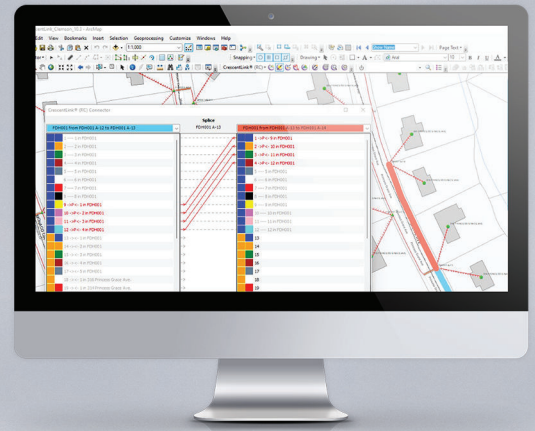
CrescentLink_Connect_10.2 - ArcMap

Edit View Bookmarks Insert Selection Geoprocessing Customize Windows Help

1:1,000

Snapping

Drawing

Arial

10

Page Text

CrescentLink (RC)

CrescentLink® (RC) Connector

Splice

PDH001 A-13

PDH001 From PDH001 A-12 to PDH001 A-13

PDH001 From PDH001 A-12 to PDH001 A-13

1 - <<F>> - 1 in PDH001

2 - <<F>> - 2 in PDH001

3 - <<F>> - 3 in PDH001

4 - <<F>> - 4 in PDH001

5 - <<F>> - 5 in PDH001

6 - <<F>> - 6 in PDH001

7 - <<F>> - 7 in PDH001

8 - <<F>> - 8 in PDH001

9 - <<F>> - 1 in PDH001

10 - <<F>> - 2 in PDH001

11 - <<F>> - 3 in PDH001

12 - <<F>> - 4 in PDH001

13 - <<F>> - 1 in PDH001

14 - <<F>> - 2 in PDH001

15 - <<F>> - 3 in PDH001

16 - <<F>> - 4 in PDH001

17 - <<F>> - 5 in PDH001

18 - <<F>> - 1 in 210 Primrose Grass Ave.

19 - <<F>> - 1 in 210 Primrose Grass Ave.

1 - <<F>> - 9 in PDH001

2 - <<F>> - 10 in PDH001

3 - <<F>> - 11 in PDH001

4 - <<F>> - 12 in PDH001

5 - <<F>> - 1 in PDH001

6 - <<F>> - 2 in PDH001

7 - <<F>> - 3 in PDH001

8 - <<F>> - 4 in PDH001

9 - <<F>> - 5 in PDH001

10 - <<F>> - 6 in PDH001

11 - <<F>> - 7 in PDH001

12 - <<F>> - 8 in PDH001

13

14

15

16

17

18

19